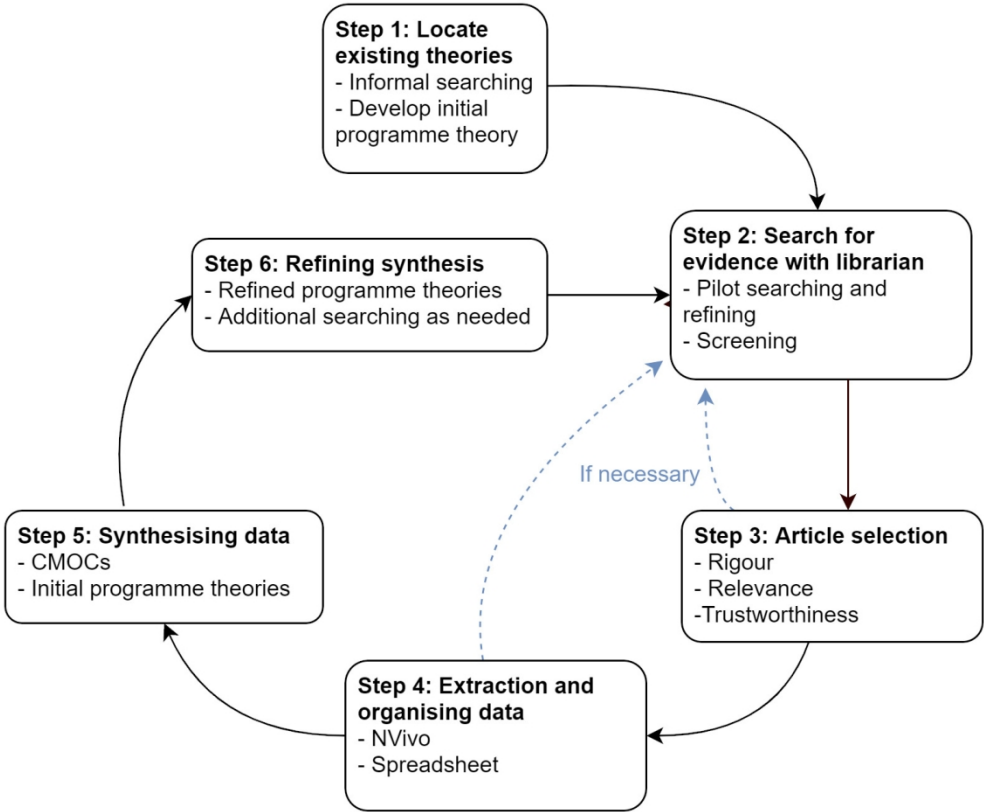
**Step 1: Locate existing theories**
- Informal searching
- Develop initial programme theory

**Step 2: Search for evidence with librarian**
- Pilot searching and refining
- Screening

**Step 6: Refining synthesis**
- Refined programme theories
- Additional searching as needed

If necessary

**Step 5: Synthesising data**
- CMOCs
- Initial programme theories

**Step 3: Article selection**
- Rigour
- Relevance
-Trustworthiness

**Step 4: Extraction and organising data**
- NVivo
- Spreadsheet